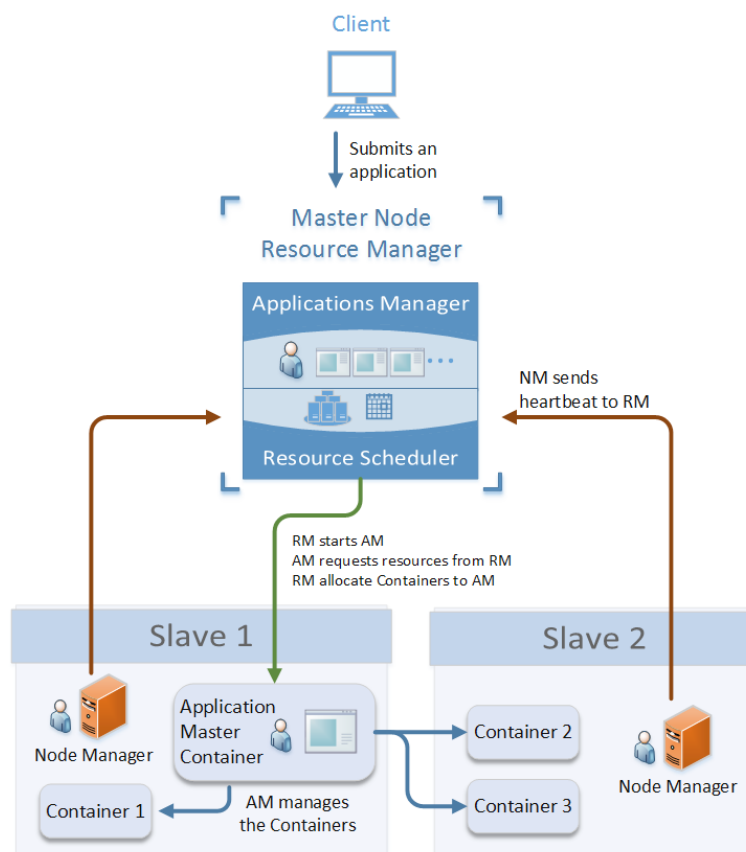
Client

Submits an application

Master Node
Resource Manager

Applications Manager

Resource Scheduler

NM sends heartbeat to RM

RM starts AM
AM requests resources from RM
RM allocate Containers to AM

Slave 1

Node Manager

Application Master Container

Container 1

AM manages the Containers

Slave 2

Container 2

Container 3

Node Manager